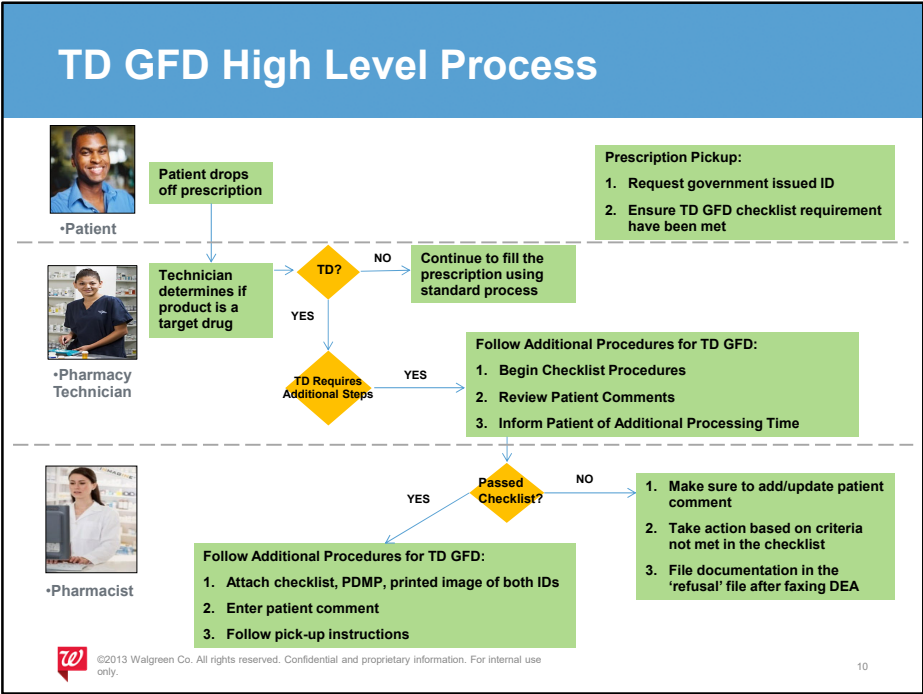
TD GFD High Level Process

•Patient

Patient drops off prescription

Prescription Pickup:

1. Request government issued ID

2. Ensure TD GFD checklist requirement have been met

•Pharmacy Technician

Technician determines if product is a target drug

TD?

NO

Continue to fill the prescription using standard process

YES

TD Requires Additional Steps

YES

Follow Additional Procedures for TD GFD:

1. Begin Checklist Procedures

2. Review Patient Comments

3. Inform Patient of Additional Processing Time

•Pharmacist

Passed Checklist?

YES

NO

1. Make sure to add/update patient comment

2. Take action based on criteria not met in the checklist

3. File documentation in the 'refusal' file after faxing DEA

Follow Additional Procedures for TD GFD:

1. Attach checklist, PDMP, printed image of both IDs

2. Enter patient comment

3. Follow pick-up instructions

W

©2013 Walgreen Co. All rights reserved. Confidential and proprietary information. For internal use only.

10